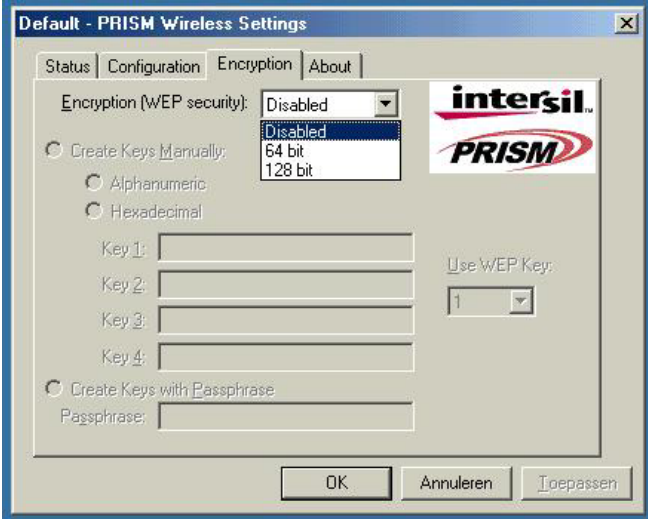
Default - PRISM Wireless Settings

Status | Configuration | Encryption | About

Encryption (WEP security): Disabled

Disabled
64 bit
128 bit

intersil

PRISM

Create Keys Manually:

Alphanumeric

Hexadecimal

Key 1:

Key 2:

Key 3:

Key 4:

Use WEP Key:

1

Create Keys with Passphrase

Passphrase:

OK

Annuleren

Toepassen